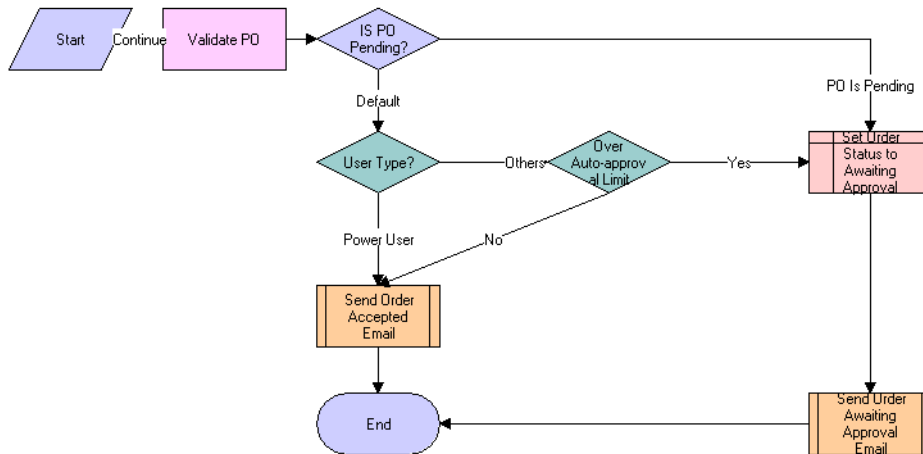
Start

Continue

Validate PO

IS PO Pending?

PO Is Pending

Default

User Type?

Others

Over Auto-approval Limit

Yes

Set Order Status to Awaiting Approval

Power User

No

Send Order Accepted Email

End

Send Order Awaiting Approval Email